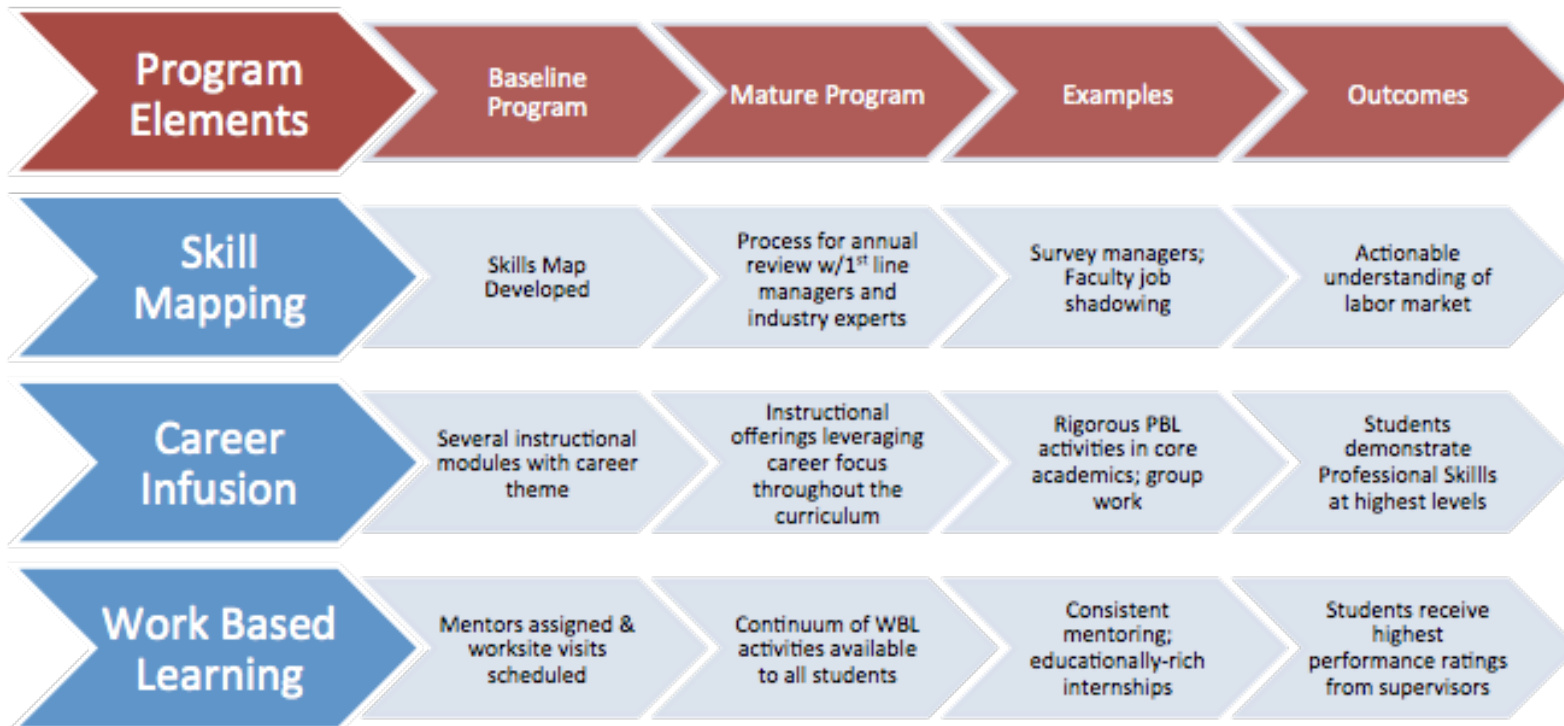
| Program Elements | Baseline Program | Mature Program | Examples | Outcomes |
|---|---|---|---|---|
| Skill Mapping | Skills Map Developed | Process for annual review w/1$^{st}$ line managers and industry experts | Survey managers; Faculty job shadowing | Actionable understanding of labor market |
| Career Infusion | Several instructional modules with career theme | Instructional offerings leveraging career focus throughout the curriculum | Rigorous PBL activities in core academics; group work | Students demonstrate Professional Skills at highest levels |
| Work Based Learning | Mentors assigned & worksite visits scheduled | Continuum of WBL activities available to all students | Consistent mentoring; educationally-rich internships | Students receive highest performance ratings from supervisors |